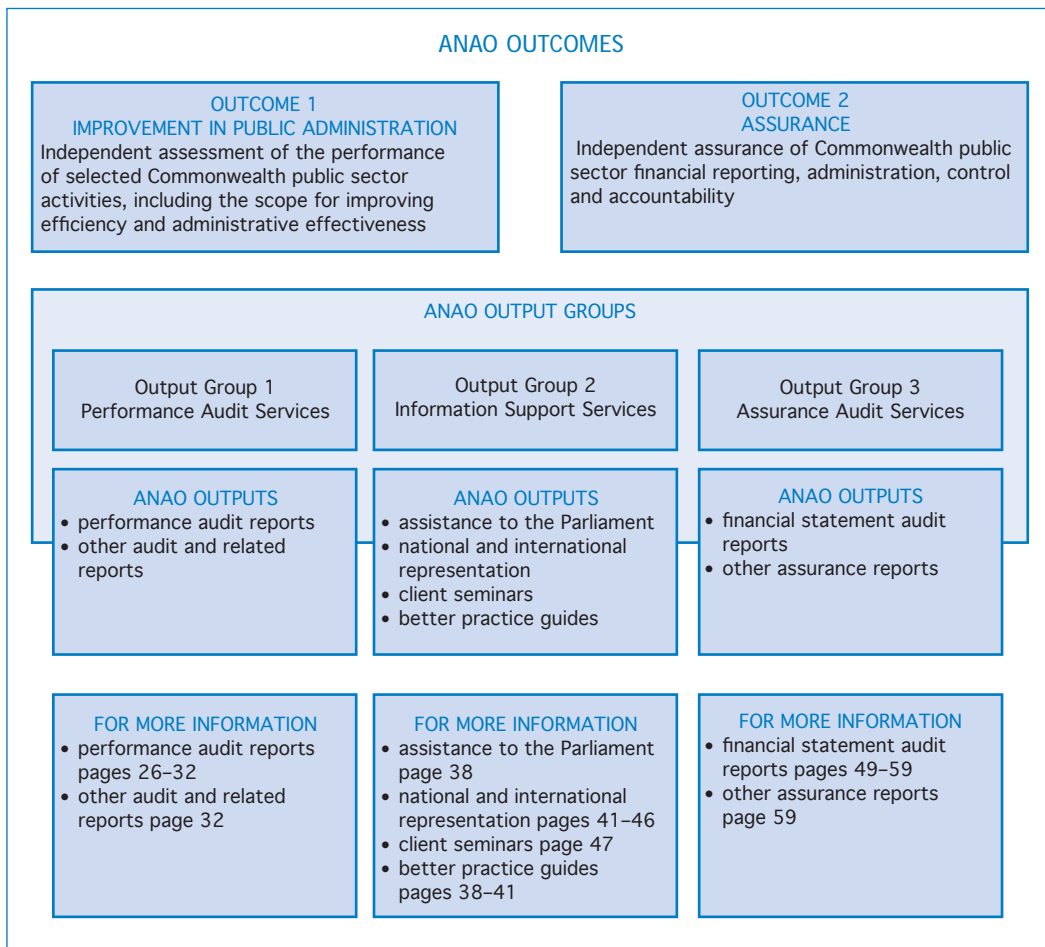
ANAO OUTCOMES

OUTCOME 1
IMPROVEMENT IN PUBLIC ADMINISTRATION
Independent assessment of the performance of selected Commonwealth public sector activities, including the scope for improving efficiency and administrative effectiveness

OUTCOME 2
ASSURANCE
Independent assurance of Commonwealth public sector financial reporting, administration, control and accountability

ANAO OUTPUT GROUPS

Output Group 1
Performance Audit Services

Output Group 2
Information Support Services

Output Group 3
Assurance Audit Services

ANAO OUTPUTS
• performance audit reports
• other audit and related reports

ANAO OUTPUTS
• assistance to the Parliament
• national and international representation
• client seminars
• better practice guides

ANAO OUTPUTS
• financial statement audit reports
• other assurance reports

FOR MORE INFORMATION
• performance audit reports pages 26–32
• other audit and related reports page 32

FOR MORE INFORMATION
• assistance to the Parliament page 38
• national and international representation pages 41–46
• client seminars page 47
• better practice guides pages 38–41

FOR MORE INFORMATION
• financial statement audit reports pages 49–59
• other assurance reports page 59